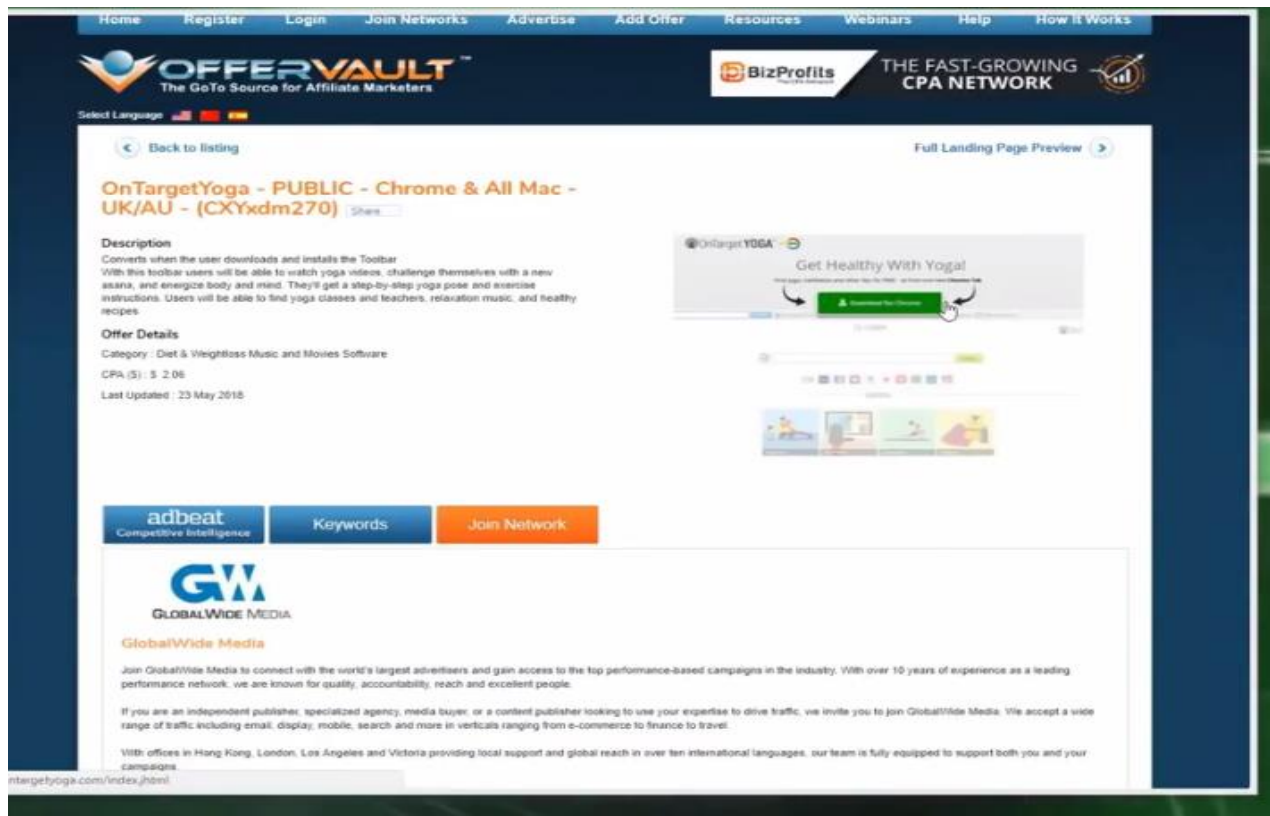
Home Register Login Join Networks Advertise Add Offer Resources Webinars Help How It Works

OFFERVAULT™
The GoTo Source for Affiliate Marketers

BizProfits

THE FAST-GROWING CPA NETWORK

Select Language

Back to listing

Full Landing Page Preview

OnTargetYoga - PUBLIC - Chrome & All Mac - UK/AU - (CXYxdm270) Share

Description
Converts when the user downloads and installs the Toolbar
With this toolbar users will be able to watch yoga videos, challenge themselves with a new asana, and energize body and mind. They'll get a step-by-step yoga pose and exercise instructions. Users will be able to find yoga classes and teachers, relaxation music, and healthy recipes

Offer Details
Category : Diet & Weightloss Music and Movies Software
CPA ($) : $ 2.06
Last Updated : 23 May 2018

OnTarget YOGA
Get Healthy With Yoga!
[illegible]
Download for Chrome

adbeat
Competitive Intelligence

Keywords

Join Network

GW
GLOBALWIDE MEDIA

GlobalWide Media

Join GlobalWide Media to connect with the world's largest advertisers and gain access to the top performance-based campaigns in the industry. With over 10 years of experience as a leading performance network, we are known for quality, accountability, reach and excellent people.

If you are an independent publisher, specialized agency, media buyer, or a content publisher looking to use your expertise to drive traffic, we invite you to join GlobalWide Media. We accept a wide range of traffic including email, display, mobile, search and more in verticals ranging from e-commerce to finance to travel.

With offices in Hong Kong, London, Los Angeles and Victoria providing local support and global reach in over ten international languages, our team is fully equipped to support both you and your campaigns.

ntargetyoga.com/index.jhtml